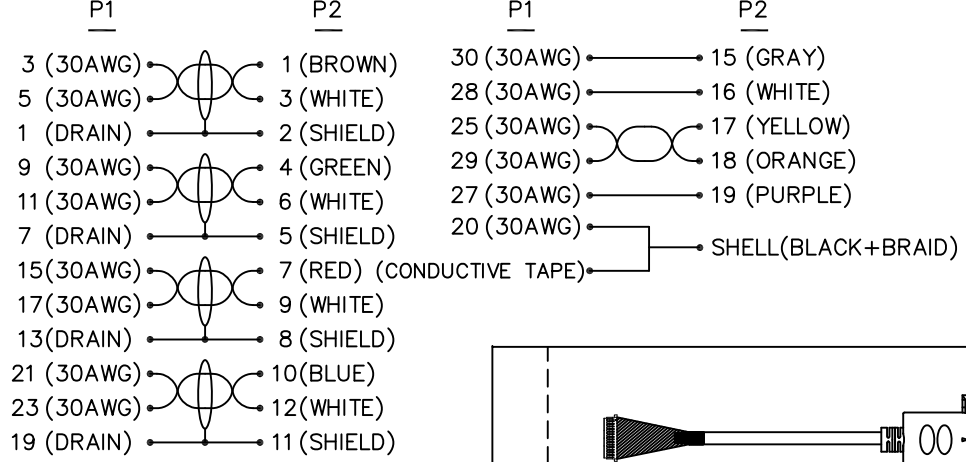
P1 P2

3 (30AWG) 1 (BROWN)
5 (30AWG) 3 (WHITE)
1 (DRAIN) 2 (SHIELD)
9 (30AWG) 4 (GREEN)
11 (30AWG) 6 (WHITE)
7 (DRAIN) 5 (SHIELD)
15(30AWG) 7 (RED)
17(30AWG) 9 (WHITE)
13(DRAIN) 8 (SHIELD)
21 (30AWG) 10(BLUE)
23 (30AWG) 12(WHITE)
19 (DRAIN) 11 (SHIELD)

P1 P2

30 (30AWG) 15 (GRAY)
28 (30AWG) 16 (WHITE)
25 (30AWG) 17 (YELLOW)
29 (30AWG) 18 (ORANGE)
27 (30AWG) 19 (PURPLE)
20 (30AWG) SHELL(BLACK+BRAID)
(CONDUCTIVE TAPE)